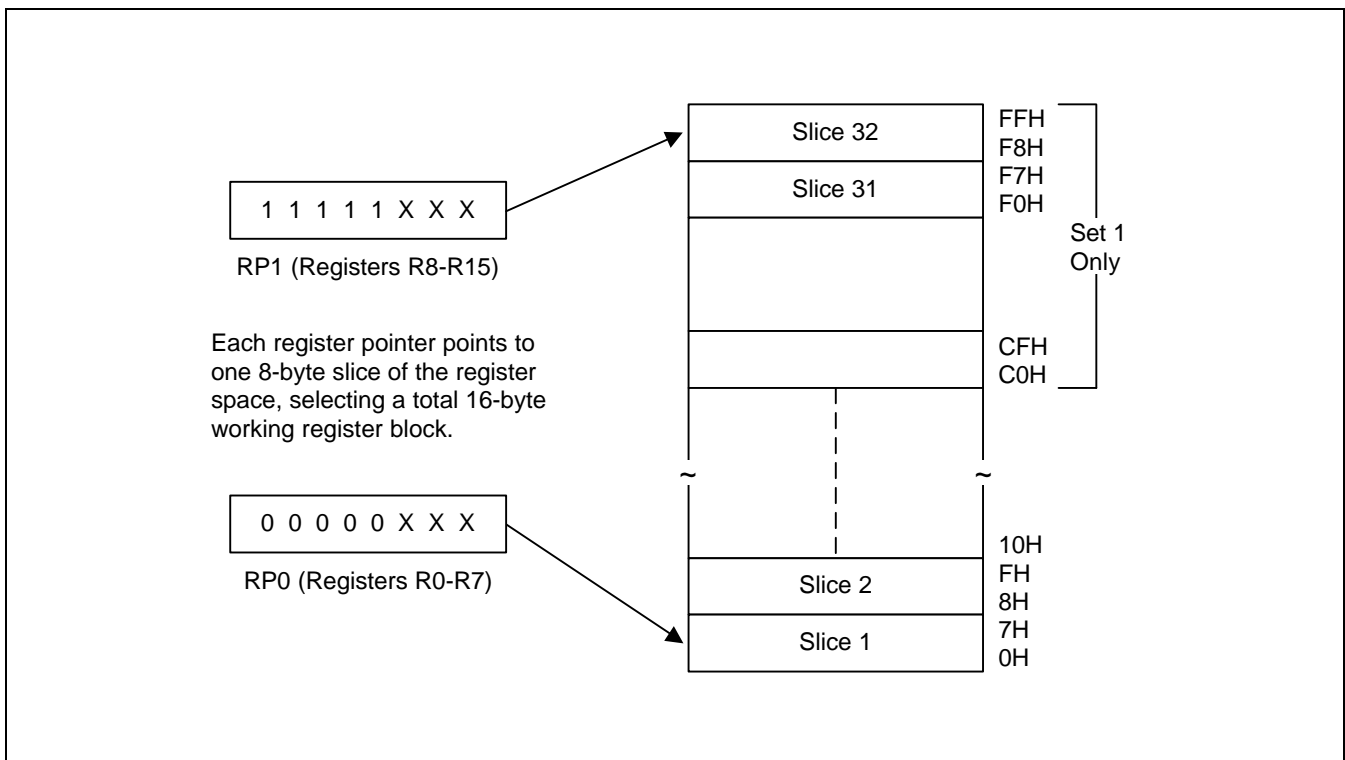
1 1 1 1 1 X X X

RP1 (Registers R8-R15)

Each register pointer points to one 8-byte slice of the register space, selecting a total 16-byte working register block.

0 0 0 0 0 X X X

RP0 (Registers R0-R7)

Slice 32
Slice 31

FFH
F8H
F7H
F0H

Set 1 Only

CFH
C0H

~ ~

10H
FH
8H
7H
0H

Slice 2
Slice 1